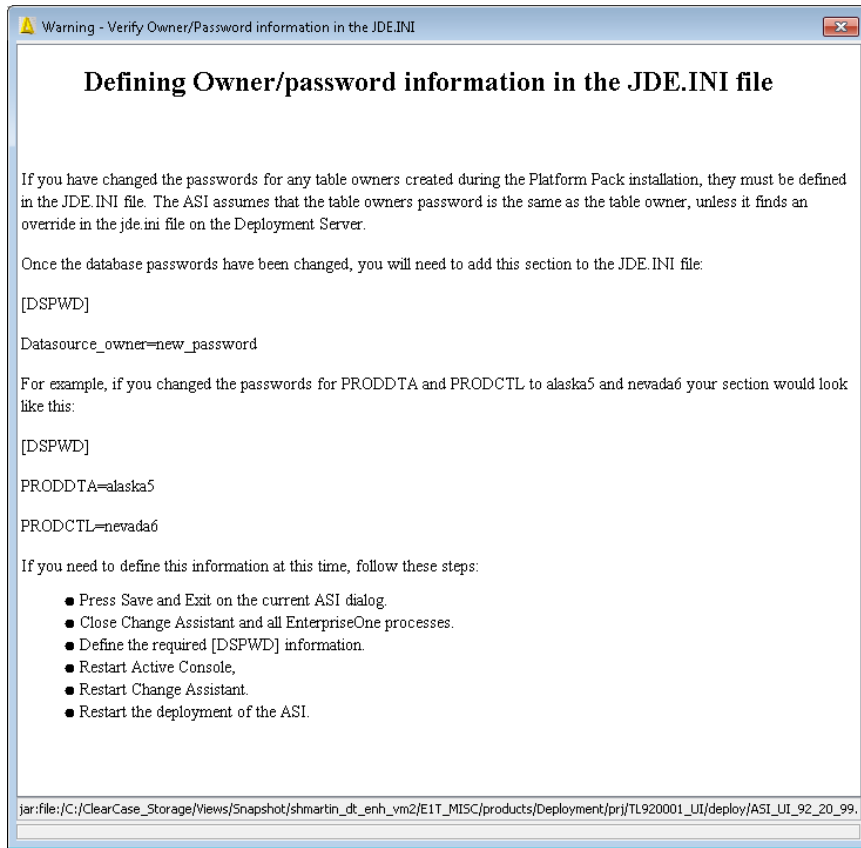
Warning - Verify Owner/Password information in the JDE.INI

Defining Owner/password information in the JDE.INI file

If you have changed the passwords for any table owners created during the Platform Pack installation, they must be defined in the JDE.INI file. The ASI assumes that the table owners password is the same as the table owner, unless it finds an override in the jde.ini file on the Deployment Server.

Once the database passwords have been changed, you will need to add this section to the JDE.INI file:

[DSPWD]

Datasource_owner=new_password

For example, if you changed the passwords for PRODDTA and PRODCTL to alaska5 and nevada6 your section would look like this:

[DSPWD]

PRODDTA=alaska5

PRODCTL=nevada6

If you need to define this information at this time, follow these steps:

- Press Save and Exit on the current ASI dialog.
- Close Change Assistant and all EnterpriseOne processes.
- Define the required [DSPWD] information.
- Restart Active Console,
- Restart Change Assistant.
- Restart the deployment of the ASI.

jar:file:/C:/ClearCase_Storage/Views/Snapshot/shmartin_dt_enh_vm2/E1T_MISC/products/Deployment/prj/TL920001_UI/deploy/ASI_UI_92_20_99.